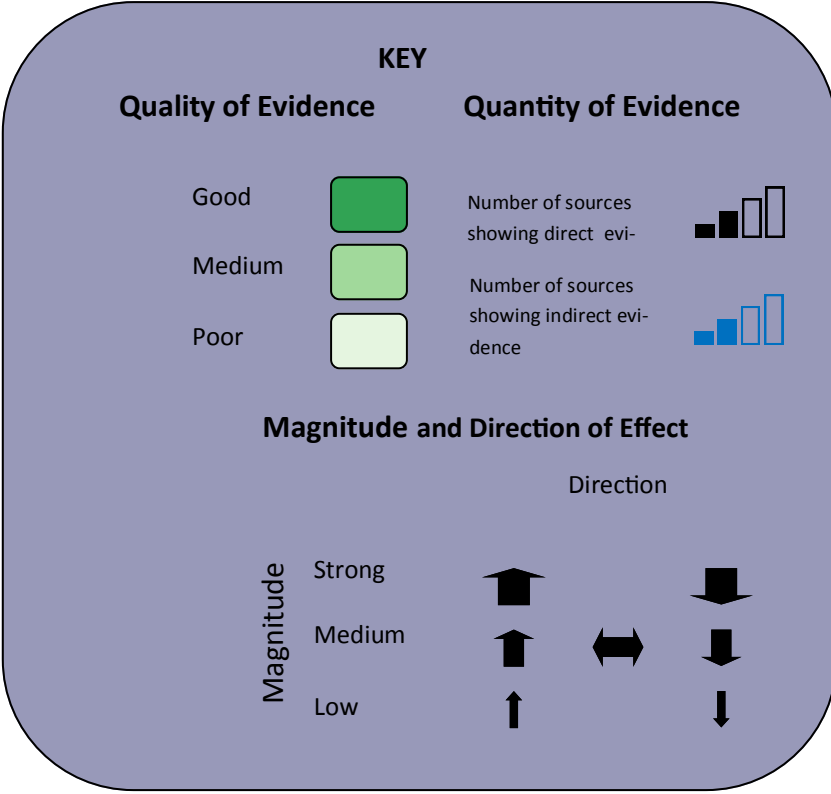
KEY

Quality of Evidence

Good

Medium

Poor

Quantity of Evidence

Number of sources showing direct evi-

Number of sources showing indirect evidence

Magnitude and Direction of Effect

Direction

Magnitude

Strong

Medium

Low